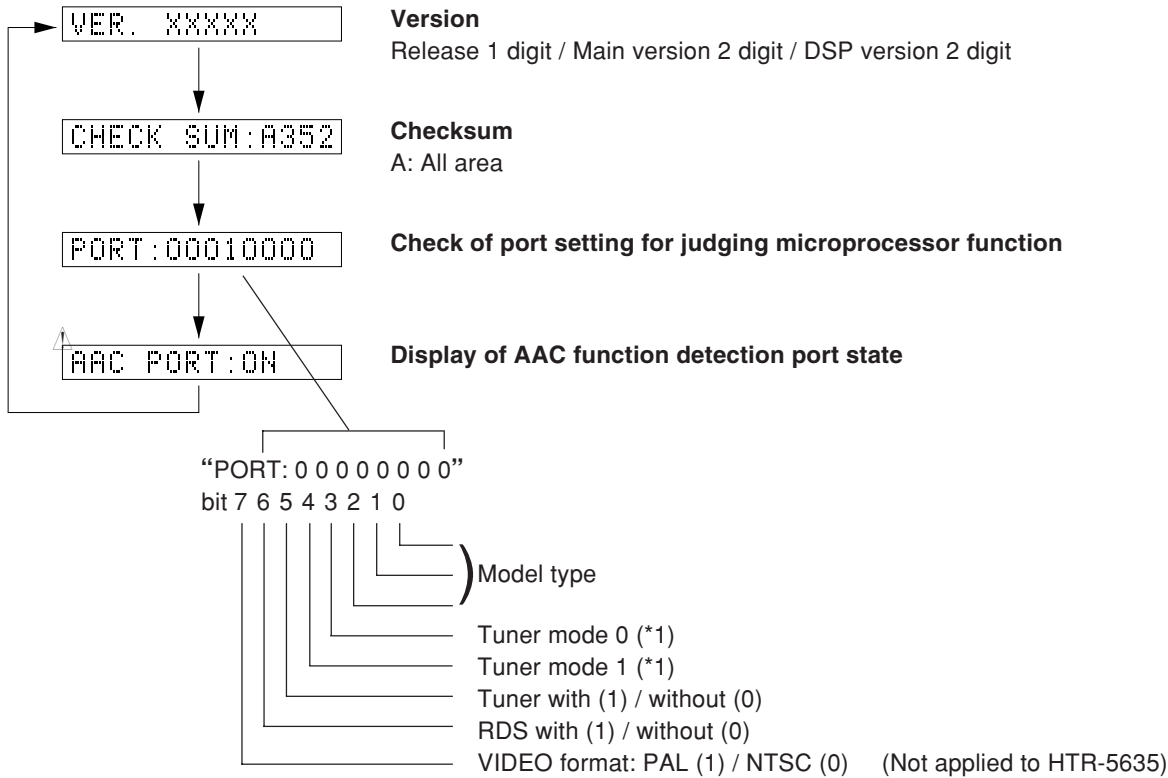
VER. XXXXX

Version
Release 1 digit / Main version 2 digit / DSP version 2 digit

CHECK SUM:A352

Checksum
A: All area

PORT:00010000

Check of port setting for judging microprocessor function

AAC PORT:ON

Display of AAC function detection port state

"PORT: 0 0 0 0 0 0 0 0"
bit 7 6 5 4 3 2 1 0

Model type
Tuner mode 0 (*1)
Tuner mode 1 (*1)
Tuner with (1) / without (0)
RDS with (1) / without (0)
VIDEO format: PAL (1) / NTSC (0) (Not applied to HTR-5635)